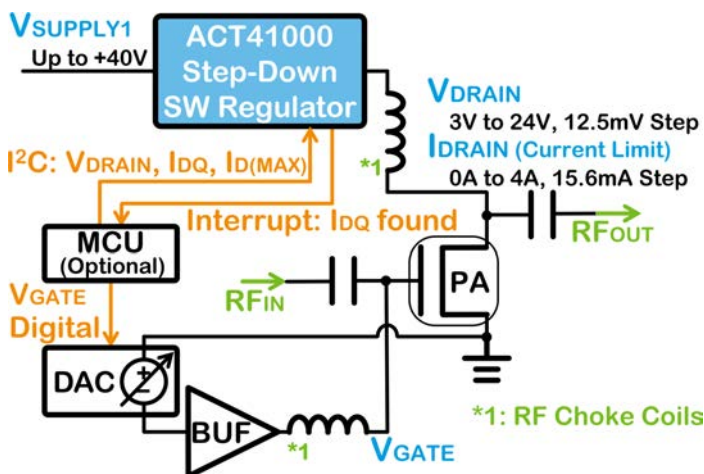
VSUPPLY1
Up to +40V

ACT41000
Step-Down
SW Regulator

VDRAIN
3V to 24V, 12.5mV Step
IDRAIN (Current Limit)
0A to 4A, 15.6mA Step

I²C: VDRAIN, IDQ, ID(MAX)

*1

Interrupt: IDQ found

MCU
(Optional)

RFOUT

RFIN

PA

VGATE
Digital

DAC

BUF

*1

VGATE

*1: RF Choke Coils